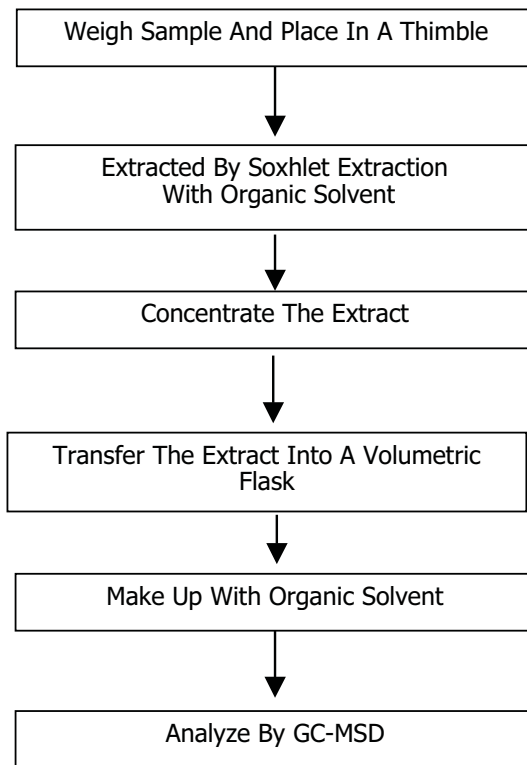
Weigh Sample And Place In A Thimble

Extracted By Soxhlet Extraction With Organic Solvent

Concentrate The Extract

Transfer The Extract Into A Volumetric Flask

Make Up With Organic Solvent

Analyze By GC-MSD